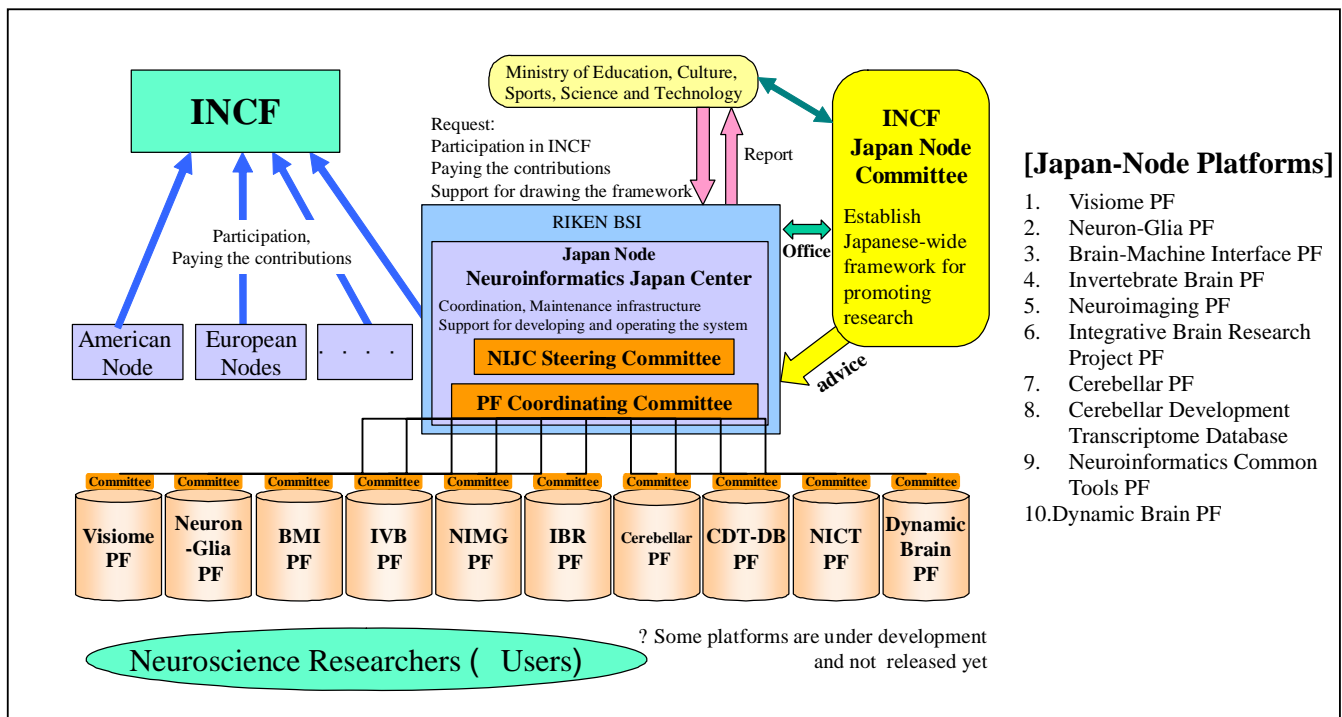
INCF

Ministry of Education, Culture, Sports, Science and Technology

Request:
Participation in INCF
Paying the contributions
Support for drawing the framework

Report

INCF Japan Node Committee

Establish Japanese-wide framework for promoting research

Participation, Paying the contributions

American Node

European Nodes

. . . .

RIKEN BSI

Japan Node
Neuroinformatics Japan Center

Coordination, Maintenance infrastructure
Support for developing and operating the system

NIJC Steering Committee

PF Coordinating Committee

Office

advice

[Japan-Node Platforms]

1. Visiome PF
2. Neuron-Glia PF
3. Brain-Machine Interface PF
4. Invertebrate Brain PF
5. Neuroimaging PF
6. Integrative Brain Research Project PF
7. Cerebellar PF
8. Cerebellar Development Transcriptome Database
9. Neuroinformatics Common Tools PF
10.Dynamic Brain PF

| Committee | Committee | Committee | Committee | Committee | Committee | Committee | Committee | Committee | Committee |
|---|---|---|---|---|---|---|---|---|---|
| Visiome PF | Neuron -Glia PF | BMI PF | IVB PF | NIMG PF | IBR PF | Cerebellar PF | CDT-DB PF | NICT PF | Dynamic Brain PF |

Neuroscience Researchers ( Users)

? Some platforms are under development and not released yet